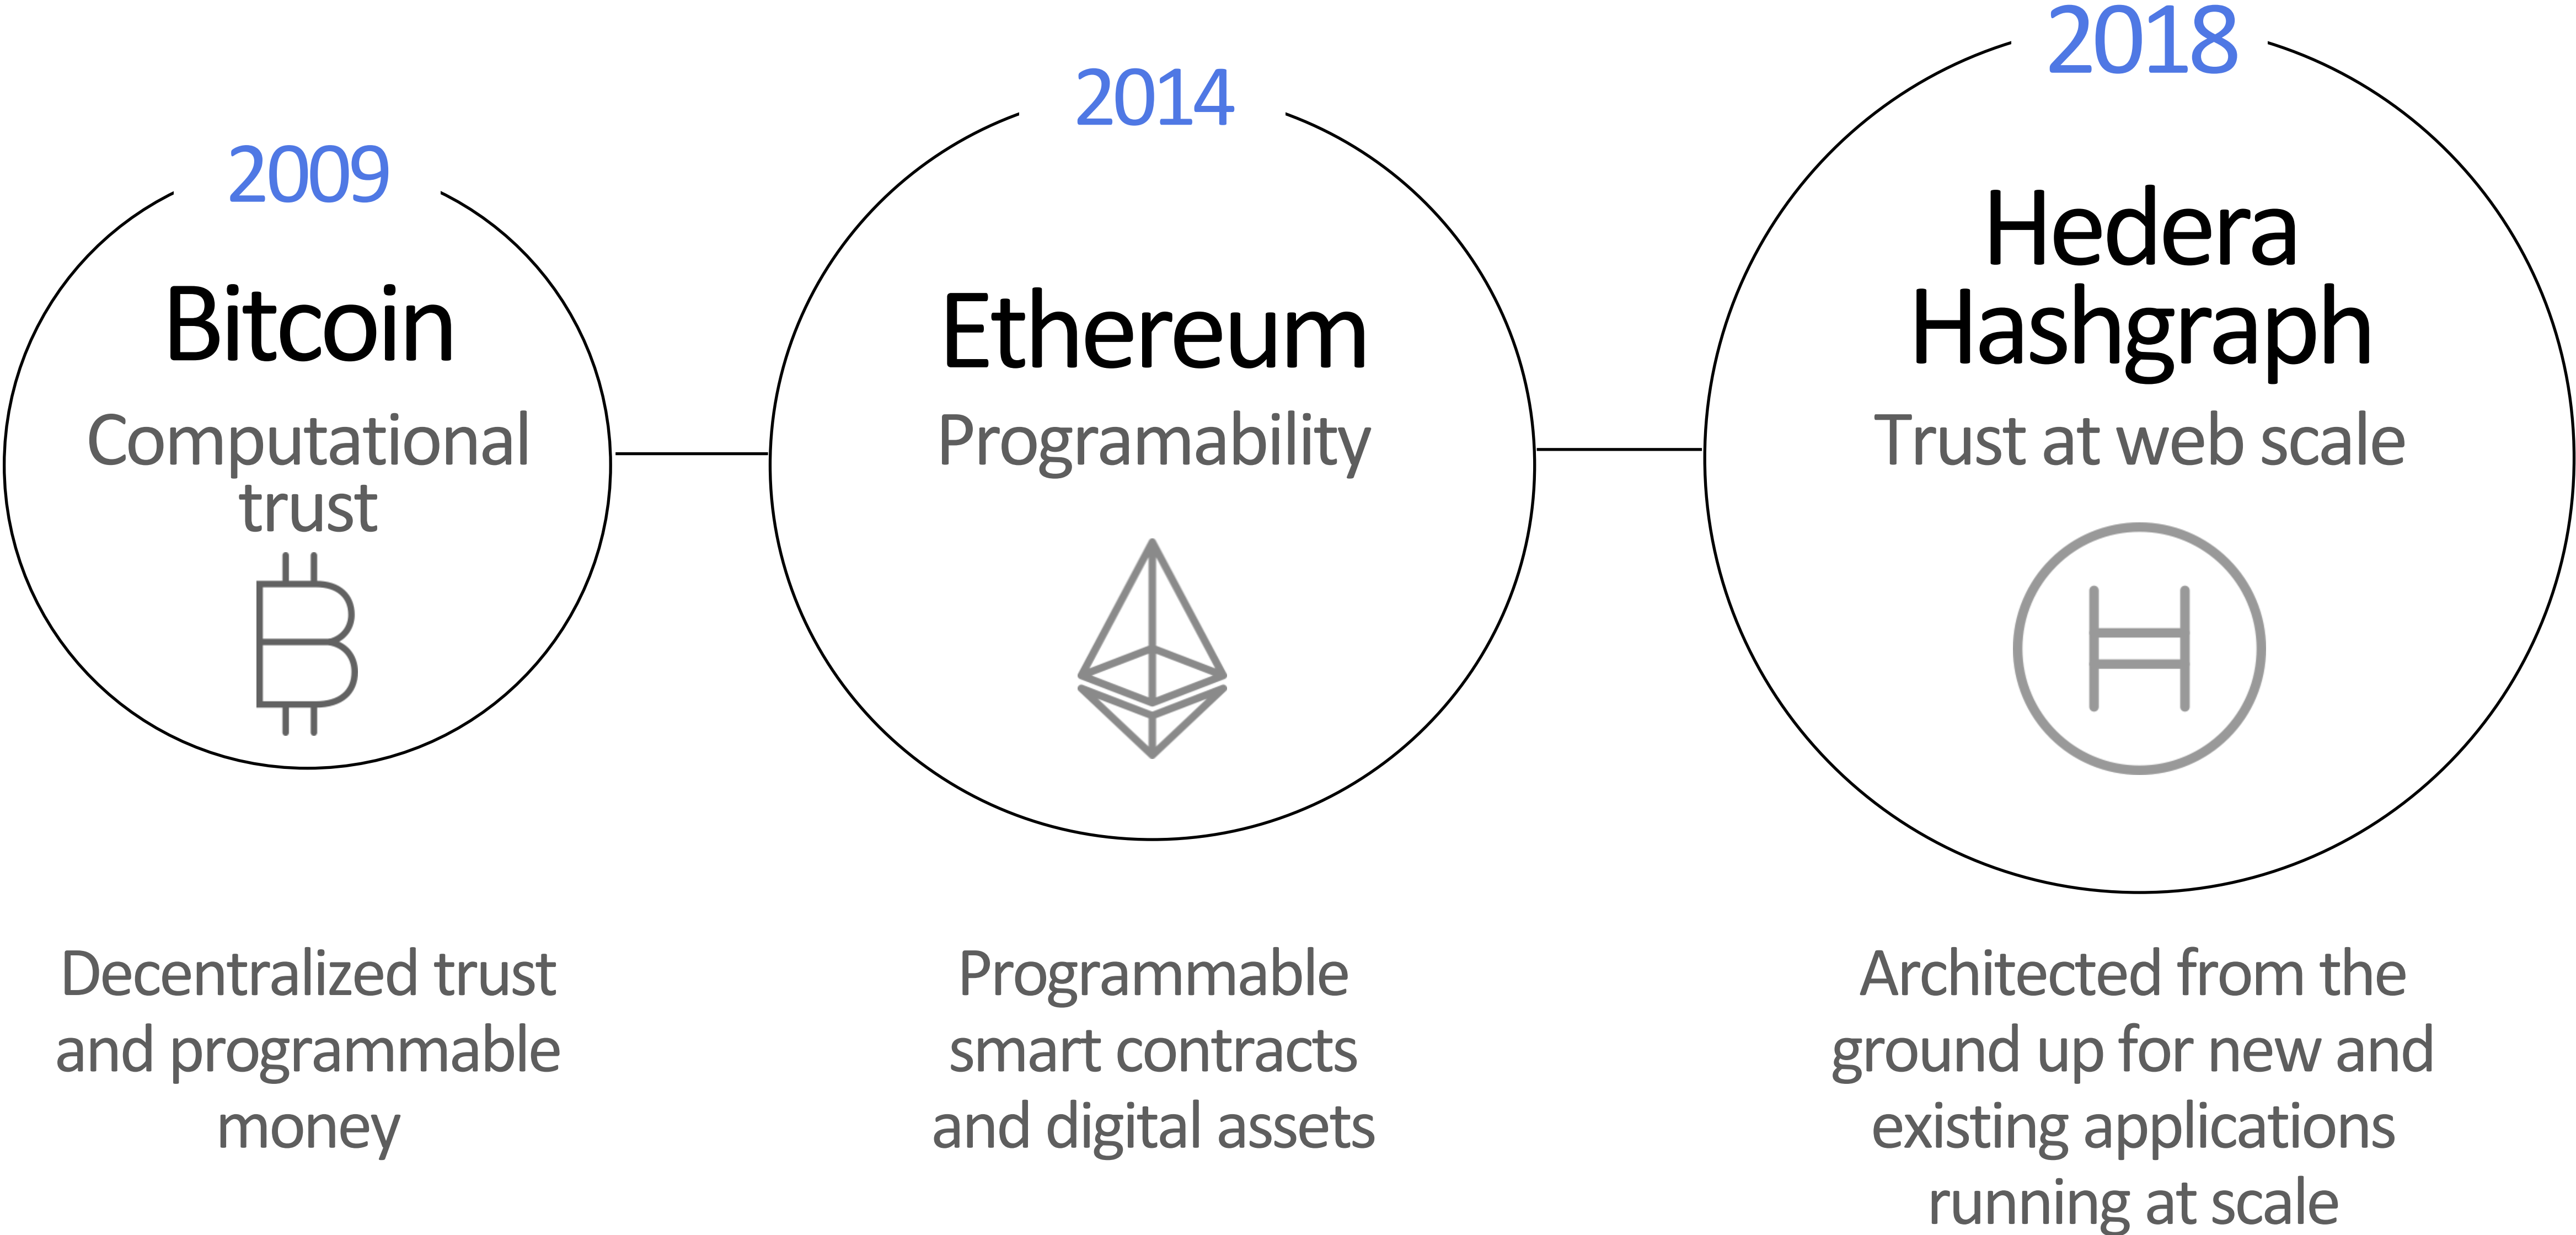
2009
Bitcoin
Computational trust

2014
Ethereum
Programability

2018
Hedera Hashgraph
Trust at web scale

Decentralized trust and programmable money

Programmable smart contracts and digital assets

Architected from the ground up for new and existing applications running at scale